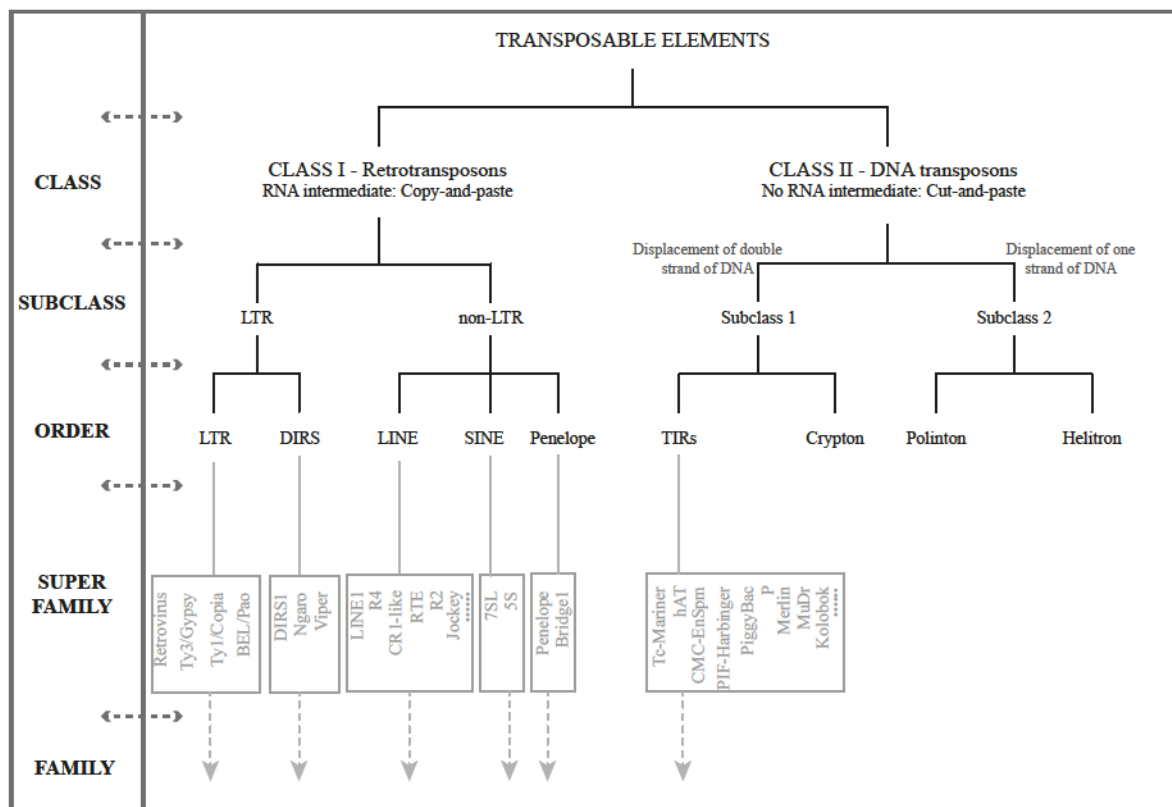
TRANSPOSABLE ELEMENTS

CLASS

CLASS I - Retrotransposons
RNA intermediate: Copy-and-paste

CLASS II - DNA transposons
No RNA intermediate: Cut-and-paste

Displacement of double strand of DNA

Displacement of one strand of DNA

SUBCLASS

LTR

non-LTR

Subclass 1

Subclass 2

ORDER

LTR

DIRS

LINE

SINE

Penelope

TIRs

Crypton

Polinton

Helitron

SUPER FAMILY

Retrovirus
Ty3/Gypsy
Ty1/Copia
BEL/Pao

DIRS1
Ngaro
Viper

LINE1
R4
CR1-like
RTE
R2
Jockey
......

7SL
5S

Penelope
Bridge1

Tc-Mariner
hAT
CMC-EnSpm
PIF-Harbinger
PiggyBac
P
Merlin
MuDr
Kolobok
......

FAMILY